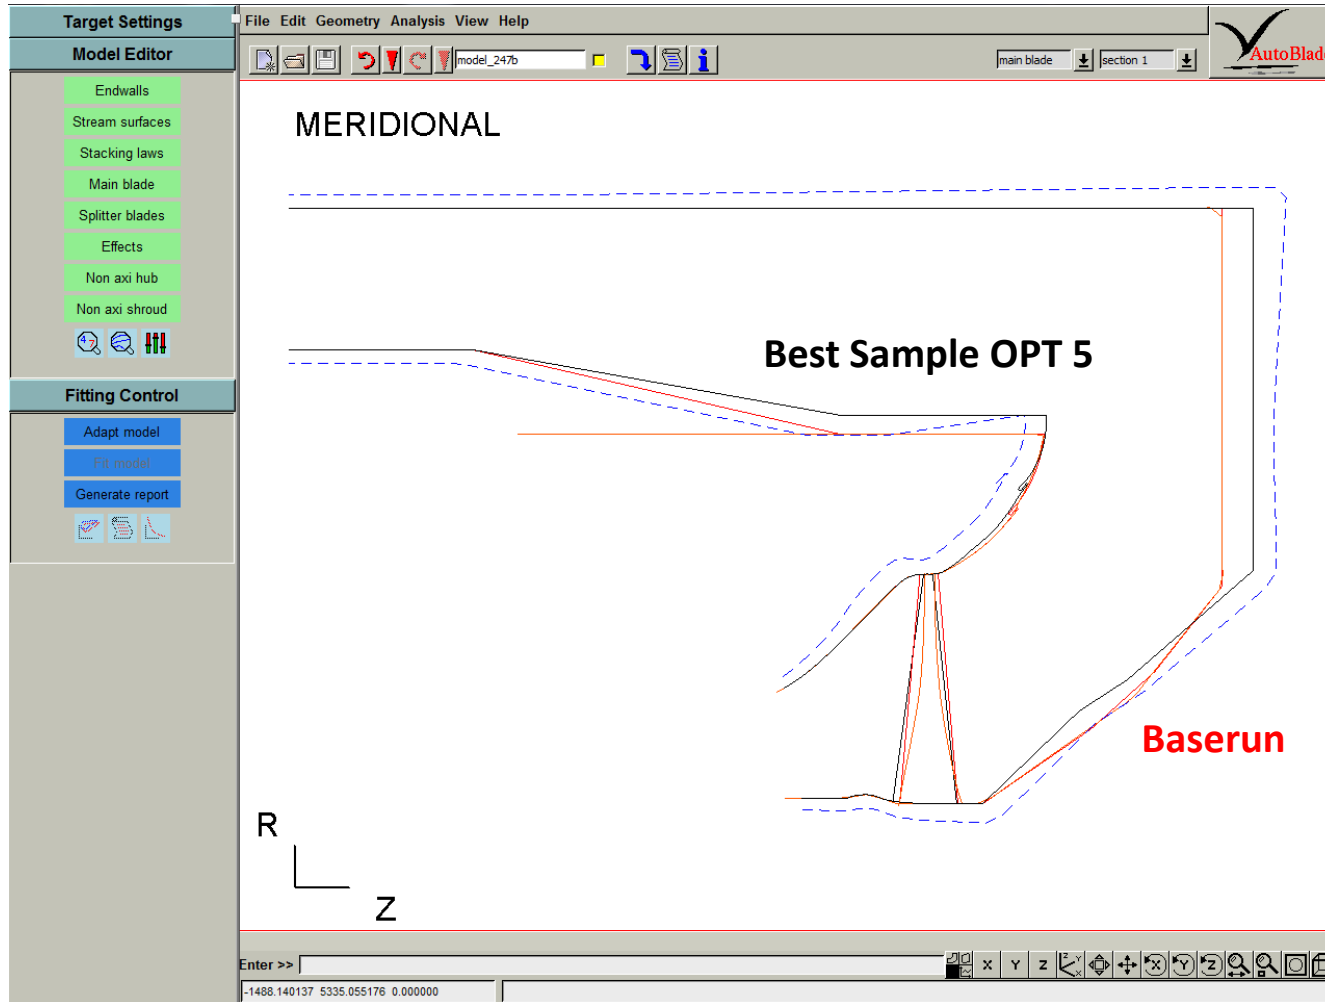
Target Settings
Model Editor
Endwalls
Stream surfaces
Stacking laws
Main blade
Splitter blades
Effects
Non axi hub
Non axi shroud
Fitting Control
Adapt model
Fit model
Generate report

File Edit Geometry Analysis View Help
model_247b
main blade
section 1
AutoBlad

MERIDIONAL

Best Sample OPT 5

Baserun

R
Z

Enter >>
X Y Z
-1488.140137 5335.055176 0.000000